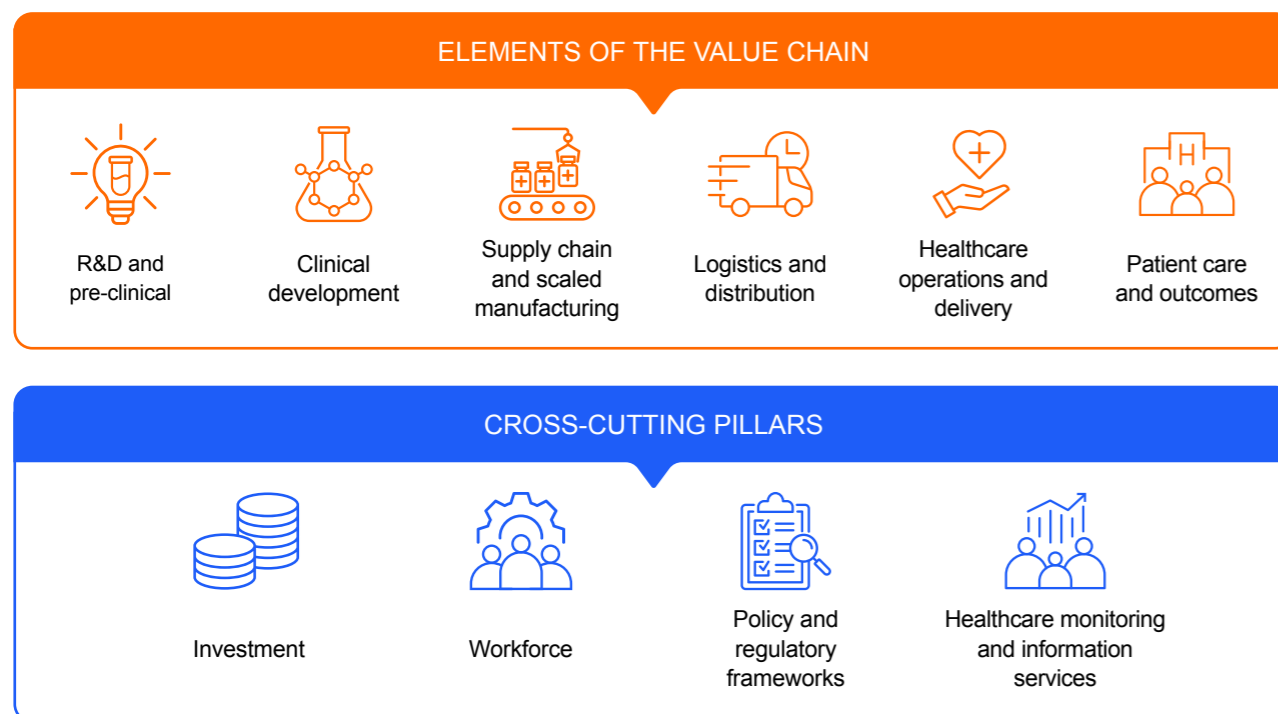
ELEMENTS OF THE VALUE CHAIN

R&D and pre-clinical

Clinical development

Supply chain and scaled manufacturing

Logistics and distribution

Healthcare operations and delivery

Patient care and outcomes

CROSS-CUTTING PILLARS

Investment

Workforce

Policy and regulatory frameworks

Healthcare monitoring and information services